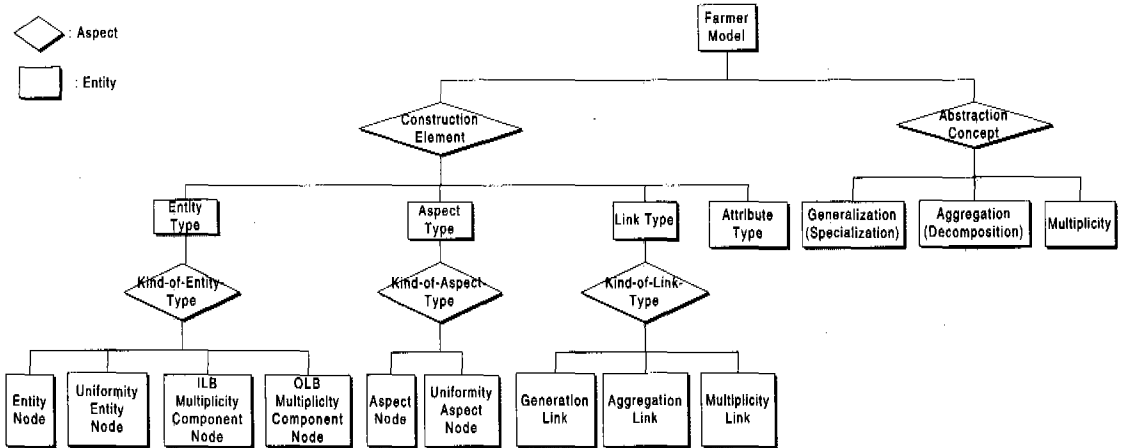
: Aspect

: Entity

Farmer Model

Construction Element

Abstraction Concept

Entity Type

Aspect Type

Link Type

Attribute Type

Generalization (Specialization)

Aggregation (Decomposition)

Multiplicity

Kind-of-Entity-Type

Kind-of-Aspect-Type

Kind-of-Link-Type

Entity Node

Uniformity Entity Node

ILB Multiplicity Component Node

OLB Multiplicity Component Node

Aspect Node

Uniformity Aspect Node

Generation Link

Aggregation Link

Multiplicity Link